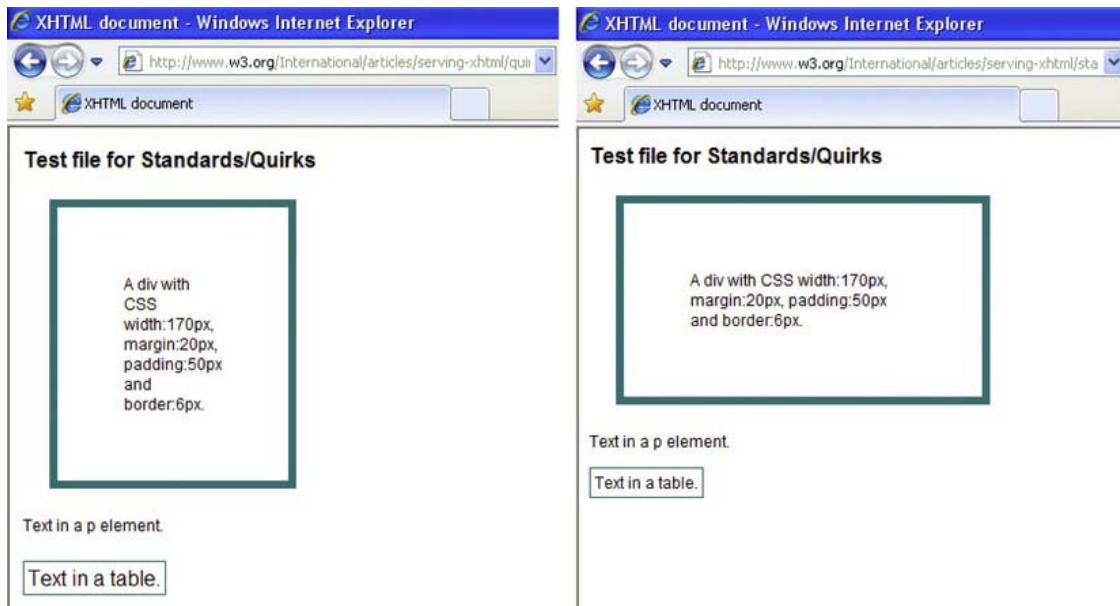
XHTML document - Windows Internet Explorer

http://www.w3.org/International/articles/serving-xhtml/quii

XHTML document

Test file for Standards/Quirks

A div with CSS width:170px, margin:20px, padding:50px and border:6px.

Text in a p element.

Text in a table.

XHTML document - Windows Internet Explorer

http://www.w3.org/International/articles/serving-xhtml/sta

XHTML document

Test file for Standards/Quirks

A div with CSS width:170px, margin:20px, padding:50px and border:6px.

Text in a p element.

Text in a table.